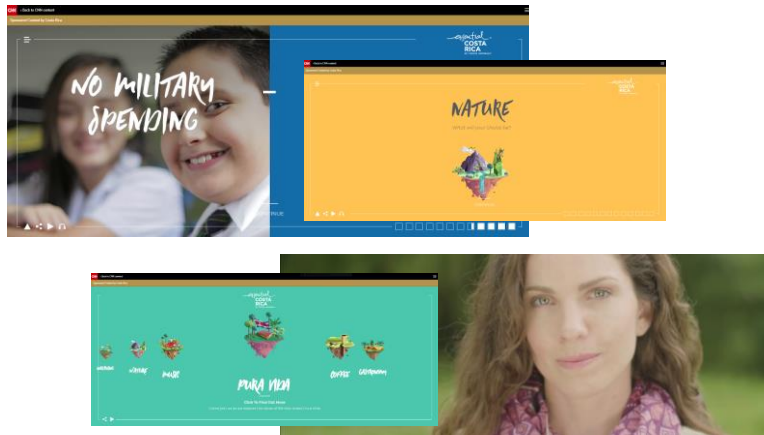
CNN Back to CNN content

Sponsored Content by Costa Rica

essential COSTA RICA

NO MILITARY SPENDING

NATURE

Which will your choice be?

essential COSTA RICA

PURA VIDA

COFFEE

Click To Find Out More